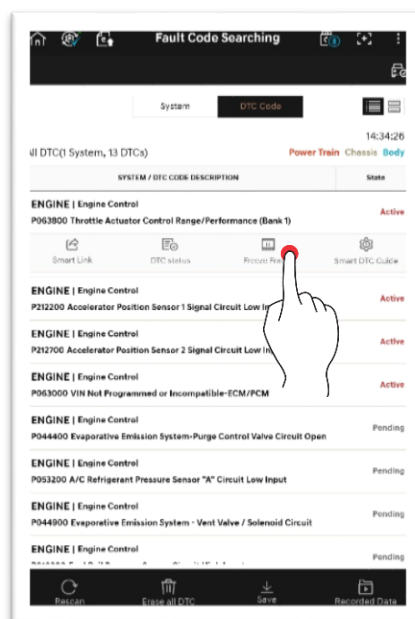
Fault Code Searching

System | DTC Code

14:34:26

ll DTC(1 System, 13 DTCs)

Power Train Chassis Body

| SYSTEM / DTC CODE DESCRIPTION | State |
|---|---|
| ENGINE \| Engine Control P063800 Throttle Actuator Control Range/Performance (Bank 1) | Active |

Smart Link | DTC status | Freeze Fr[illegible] | Smart DTC Guide

| SYSTEM / DTC CODE DESCRIPTION | State |
|---|---|
| ENGINE \| Engine Control P212200 Accelerator Position Sensor 1 Signal Circuit Low In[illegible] | Active |
| ENGINE \| Engine Control P212700 Accelerator Position Sensor 2 Signal Circuit Low In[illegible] | Active |
| ENGINE \| Engine Control P063000 VIN Not Programmed or Incompatible-ECM/PCM | Active |
| ENGINE \| Engine Control P044400 Evaporative Emission System-Purge Control Valve Circuit Open | Pending |
| ENGINE \| Engine Control P053200 A/C Refrigerant Pressure Sensor "A" Circuit Low Input | Pending |
| ENGINE \| Engine Control P044900 Evaporative Emission System - Vent Valve / Solenoid Circuit | Pending |
| ENGINE \| Engine Control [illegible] | Pending |

Rescan | Erase all DTC | Save | Recorded Data